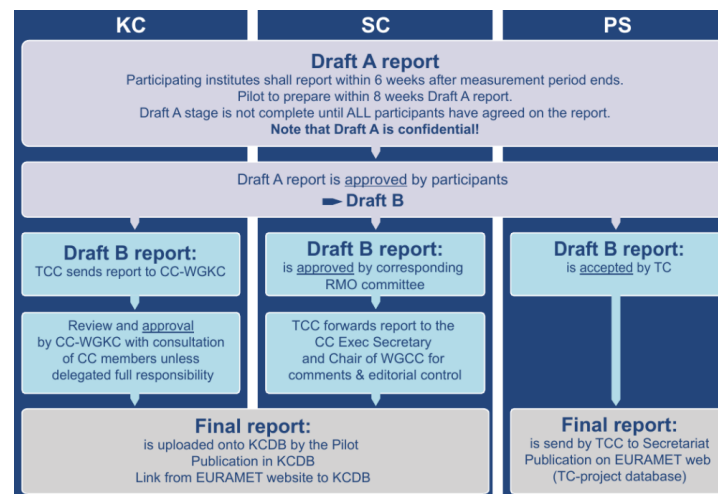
KC

SC

PS

Draft A report
Participating institutes shall report within 6 weeks after measurement period ends.
Pilot to prepare within 8 weeks Draft A report.
Draft A stage is not complete until ALL participants have agreed on the report.
Note that Draft A is confidential!

Draft A report is approved by participants
➨ Draft B

Draft B report:
TCC sends report to CC-WGKC

Review and approval by CC-WGKC with consultation of CC members unless delegated full responsibility

Draft B report:
is approved by corresponding RMO committee

TCC forwards report to the CC Exec Secretary and Chair of WGCC for comments & editorial control

Draft B report:
is accepted by TC

Final report:
is uploaded onto KCDB by the Pilot
Publication in KCDB
Link from EURAMET website to KCDB

Final report:
is send by TCC to Secretariat
Publication on EURAMET web
(TC-project database)